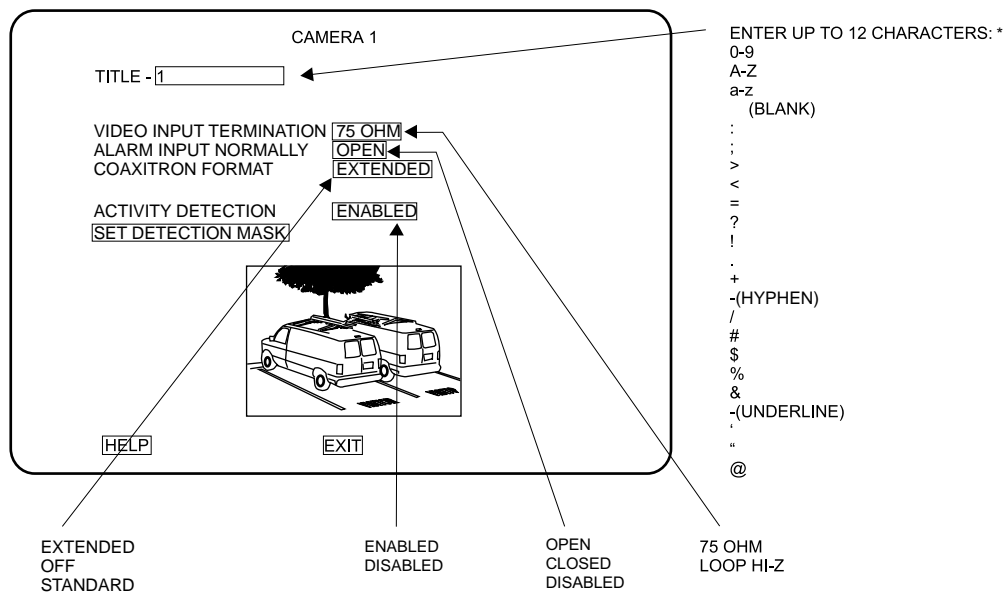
CAMERA 1

TITLE - 1

VIDEO INPUT TERMINATION 75 OHM
ALARM INPUT NORMALLY OPEN
COAXITRON FORMAT EXTENDED

ACTIVITY DETECTION ENABLED
SET DETECTION MASK

HELP EXIT

ENTER UP TO 12 CHARACTERS: *
0-9
A-Z
a-z
(BLANK)
:
;
>
<
=
?
!
.
+
-(HYPHEN)
/
#
$
%
&
-(UNDERLINE)
‘
“
@

EXTENDED
OFF
STANDARD

ENABLED
DISABLED

OPEN
CLOSED
DISABLED

75 OHM
LOOP HI-Z